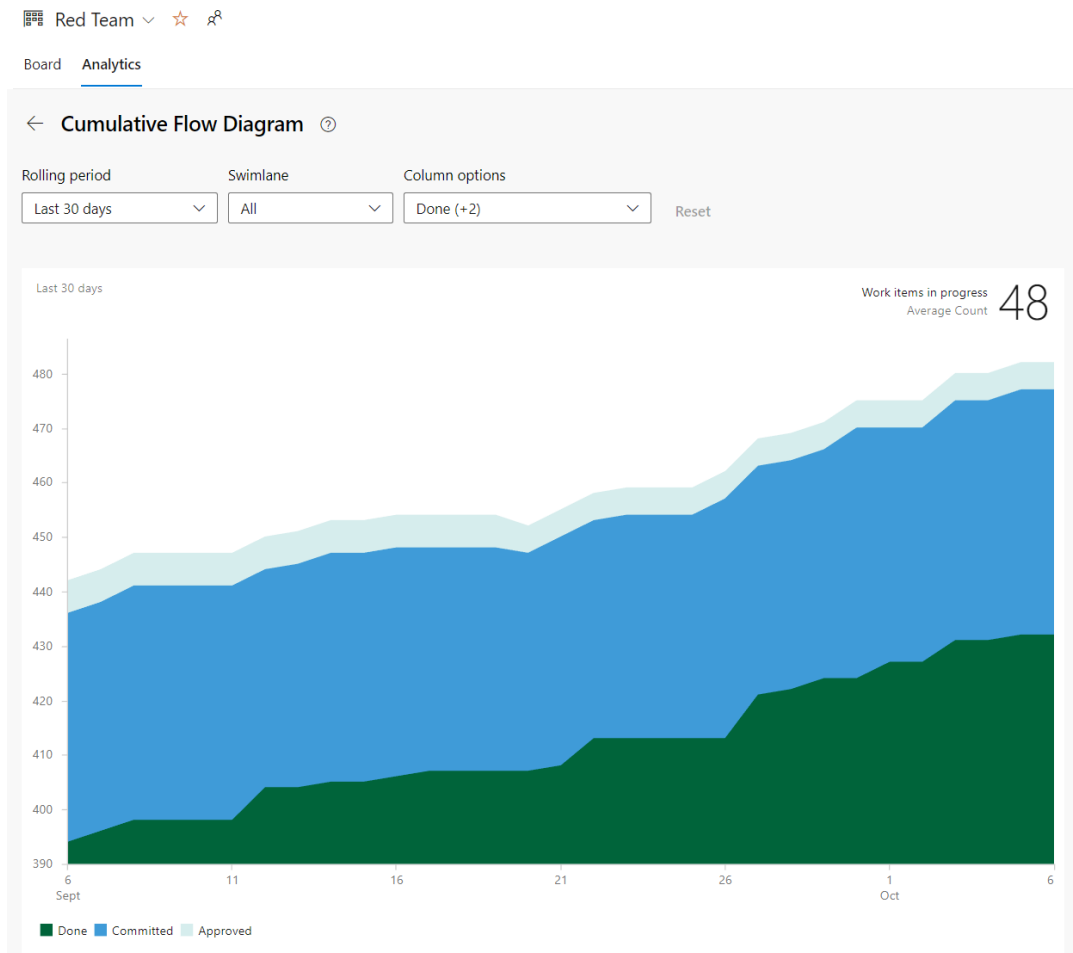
Red Team

Board Analytics

Cumulative Flow Diagram

Rolling period
Last 30 days

Swimlane
All

Column options
Done (+2)

Reset

Last 30 days

Work items in progress
Average Count
48

480
470
460
450
440
430
420
410
400
390

6
Sept
11
16
21
26
1
Oct
6

Done Committed Approved